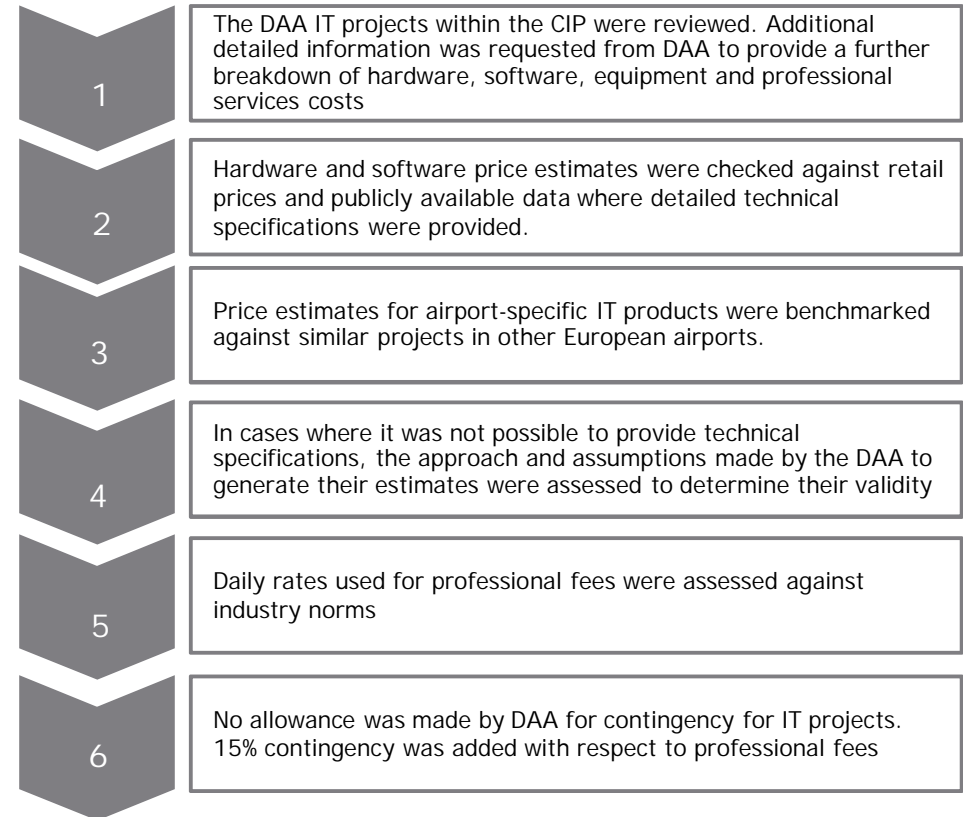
1

The DAA IT projects within the CIP were reviewed. Additional detailed information was requested from DAA to provide a further breakdown of hardware, software, equipment and professional services costs

2

Hardware and software price estimates were checked against retail prices and publicly available data where detailed technical specifications were provided.

3

Price estimates for airport-specific IT products were benchmarked against similar projects in other European airports.

4

In cases where it was not possible to provide technical specifications, the approach and assumptions made by the DAA to generate their estimates were assessed to determine their validity

5

Daily rates used for professional fees were assessed against industry norms

6

No allowance was made by DAA for contingency for IT projects. 15% contingency was added with respect to professional fees